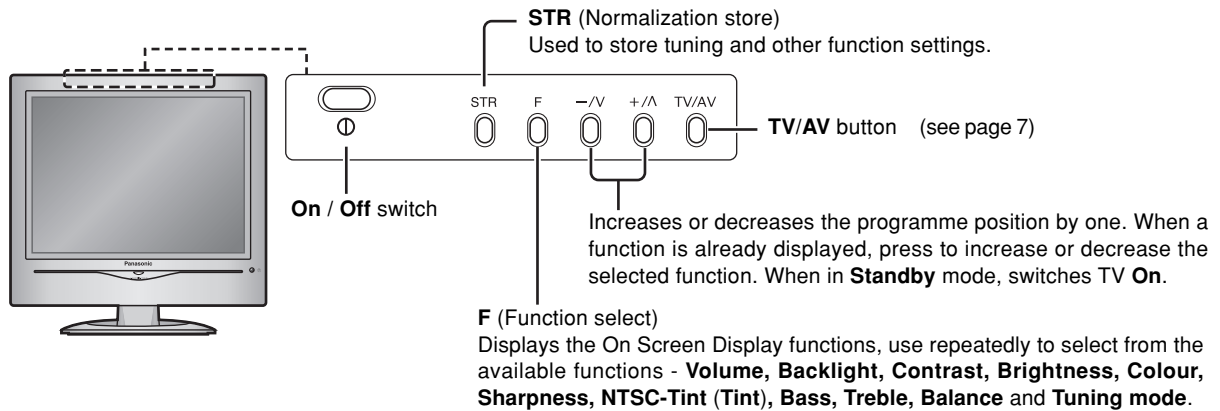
STR (Normalization store)
Used to store tuning and other function settings.

STR F −/V +/Λ TV/AV

TV/AV button (see page 7)

On / Off switch

Panasonic

Increases or decreases the programme position by one. When a function is already displayed, press to increase or decrease the selected function. When in Standby mode, switches TV On.

F (Function select)
Displays the On Screen Display functions, use repeatedly to select from the available functions - Volume, Backlight, Contrast, Brightness, Colour, Sharpness, NTSC-Tint (Tint), Bass, Treble, Balance and Tuning mode.